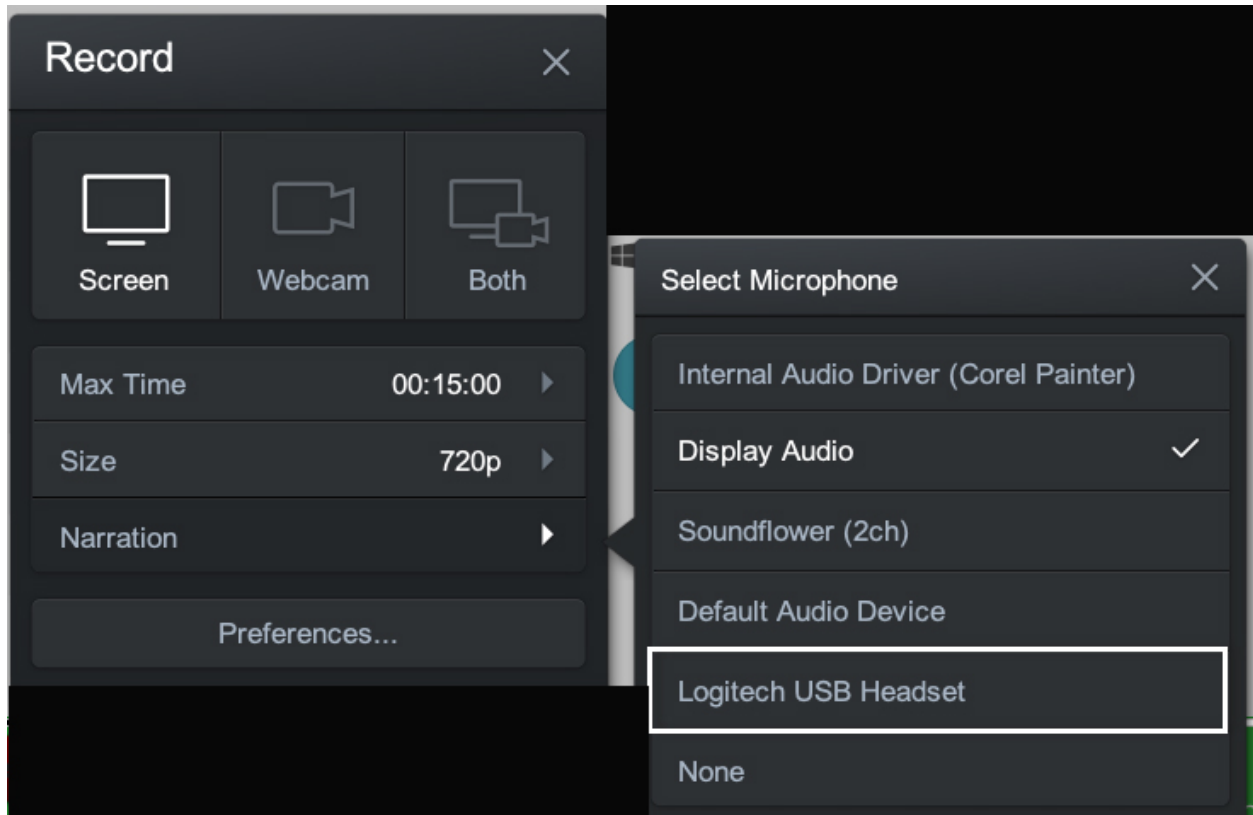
Record

Screen
Webcam
Both

Max Time 00:15:00
Size 720p
Narration

Preferences...

Select Microphone

Internal Audio Driver (Corel Painter)
Display Audio ✓
Soundflower (2ch)
Default Audio Device
Logitech USB Headset
None